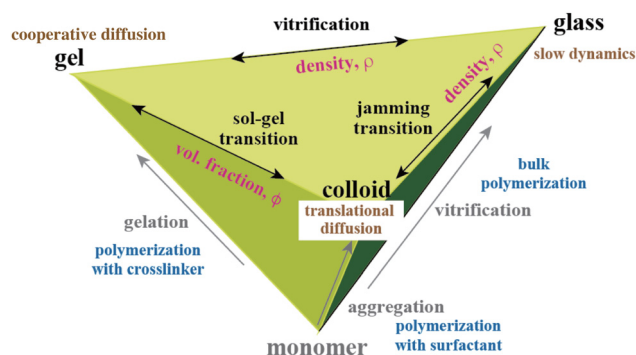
cooperative diffusion
gel
vitrification
glass
slow dynamics
density, ρ
density, ρ
sol-gel transition
jamming transition
vol. fraction, φ
colloid
translational diffusion
bulk polymerization
gelation
vitrification
polymerization with crosslinker
aggregation
polymerization with surfactant
monomer